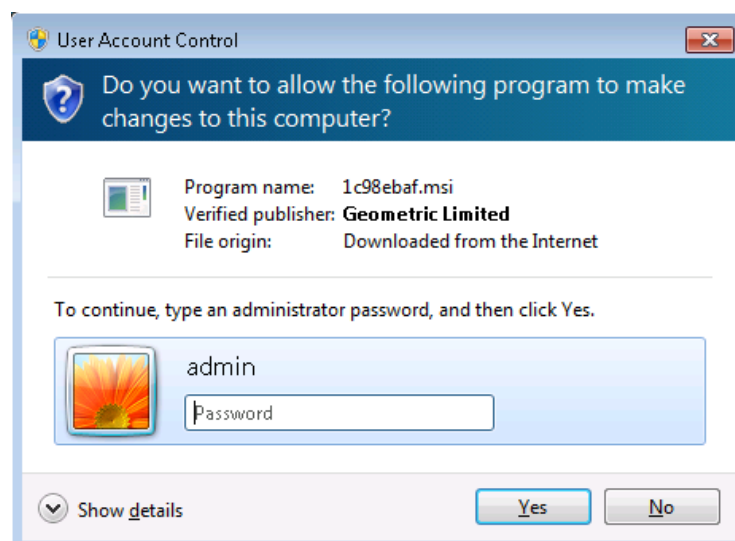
User Account Control

Do you want to allow the following program to make changes to this computer?

Program name: 1c98ebaf.msi
Verified publisher: **Geometric Limited**
File origin: Downloaded from the Internet

To continue, type an administrator password, and then click Yes.

admin

Password

Show details

Yes

No